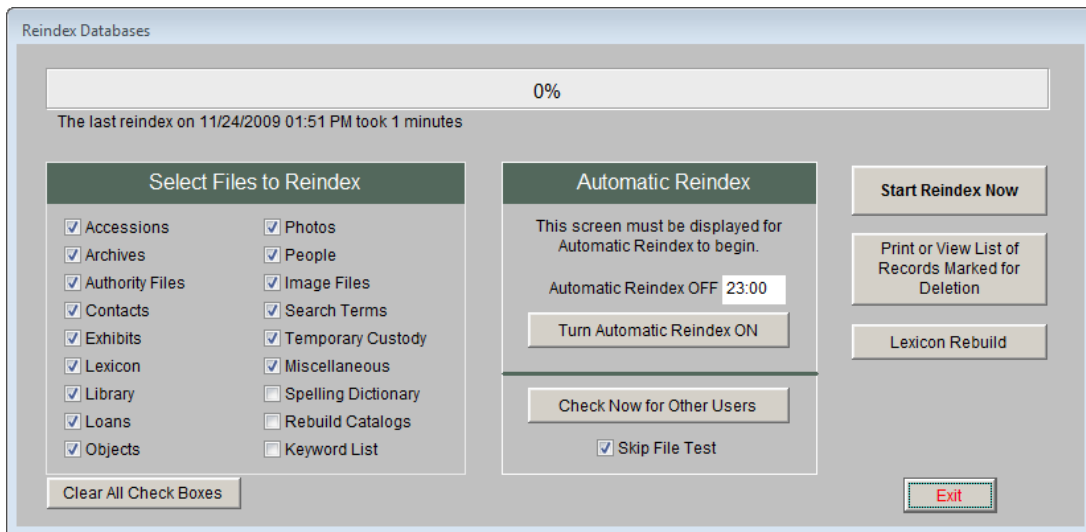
Reindex Databases

0%

The last reindex on 11/24/2009 01:51 PM took 1 minutes

Select Files to Reindex

Accessions
Archives
Authority Files
Contacts
Exhibits
Lexicon
Library
Loans
Objects

Photos
People
Image Files
Search Terms
Temporary Custody
Miscellaneous
Spelling Dictionary
Rebuild Catalogs
Keyword List

Clear All Check Boxes

Automatic Reindex

This screen must be displayed for Automatic Reindex to begin.

Automatic Reindex OFF 23:00

Turn Automatic Reindex ON

Check Now for Other Users

Skip File Test

Start Reindex Now

Print or View List of Records Marked for Deletion

Lexicon Rebuild

Exit